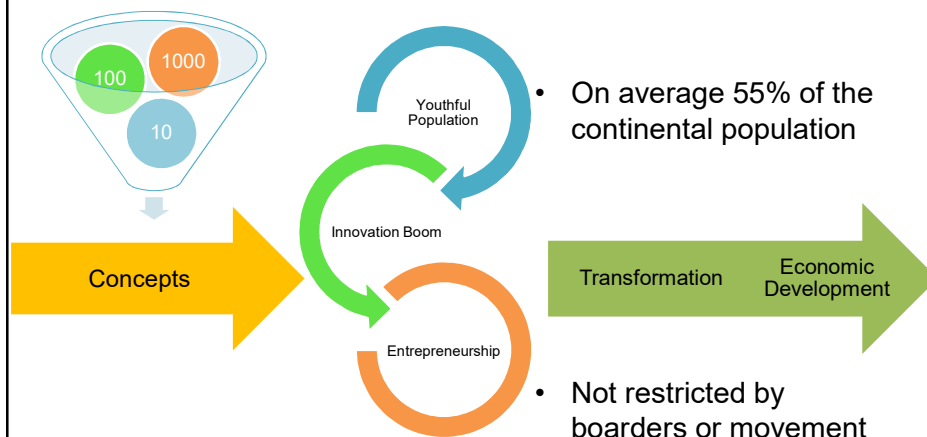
100

1000

10

Concepts

Youthful Population

Innovation Boom

Entrepreneurship

• On average 55% of the continental population

Transformation

Economic Development

• Not restricted by boarders or movement